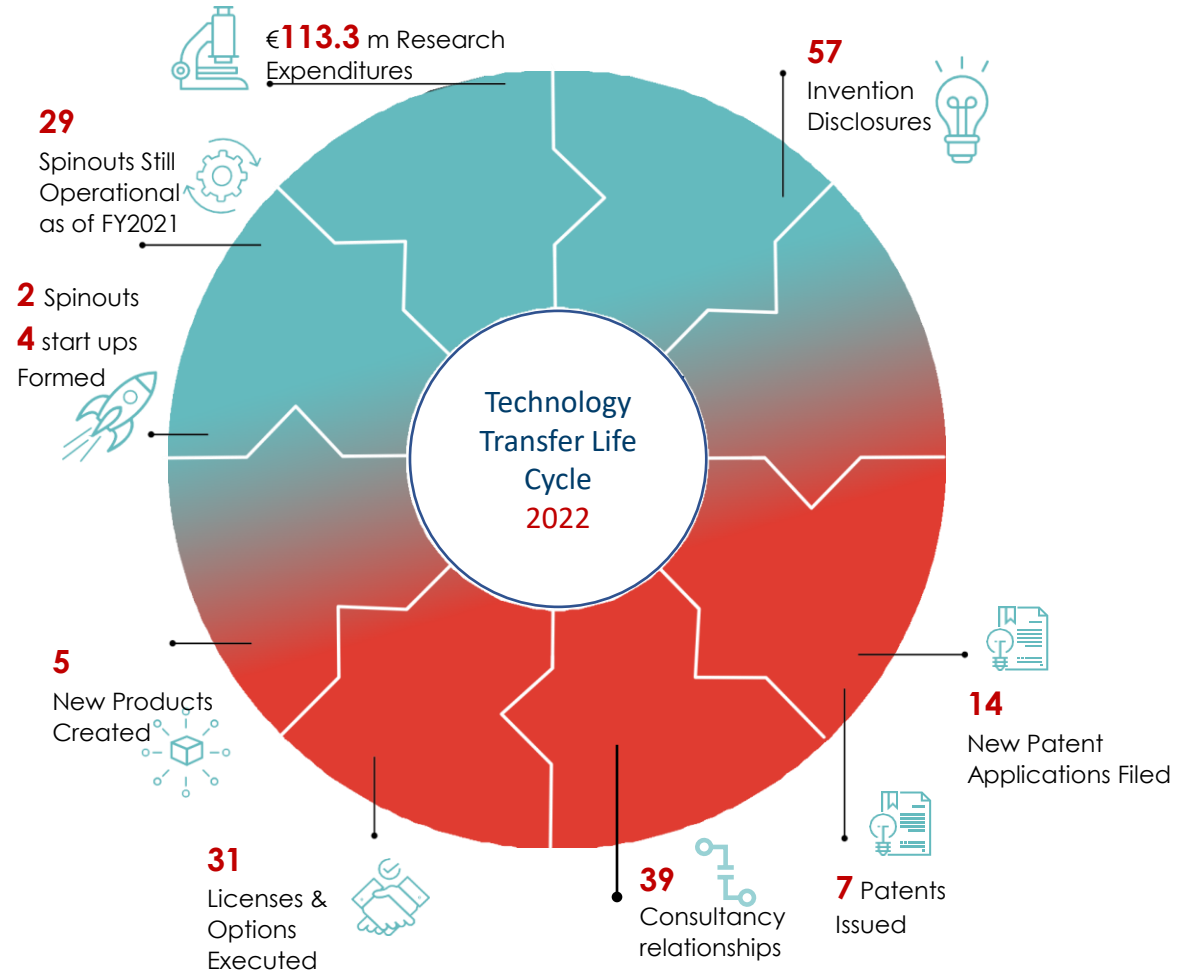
€113.3 m Research Expenditures

57
Invention Disclosures

29
Spinouts Still Operational as of FY2021

2 Spinouts
4 start ups Formed

Technology Transfer Life Cycle
2022

5
New Products Created

14
New Patent Applications Filed

31
Licenses & Options Executed

39
Consultancy relationships

7 Patents Issued